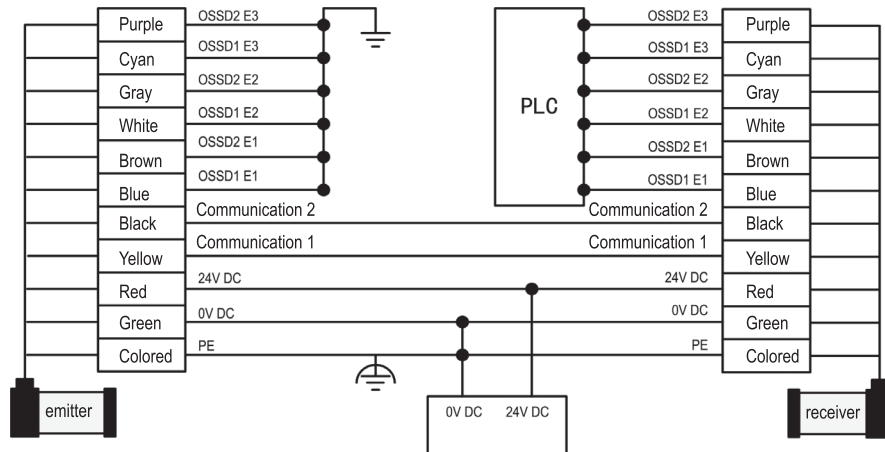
Purple
OSSD2 E3
Cyan
OSSD1 E3
Gray
OSSD2 E2
White
OSSD1 E2
Brown
OSSD2 E1
Blue
OSSD1 E1
Black
Communication 2
Yellow
Communication 1
Red
24V DC
Green
0V DC
Colored
PE
emitter

PLC

OSSD2 E3
Purple
OSSD1 E3
Cyan
OSSD2 E2
Gray
OSSD1 E2
White
OSSD2 E1
Brown
OSSD1 E1
Blue
Communication 2
Black
Communication 1
Yellow
24V DC
Red
0V DC
Green
PE
Colored
receiver

0V DC
24V DC